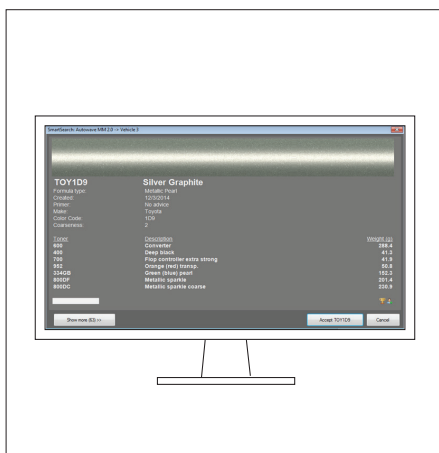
SmartSearch: Autowave MM 2.0 -> Vehicle 3

TOY1D9
Silver Graphite

Formula type: Metallic Pearl
Created: 12/3/2014
Primer: No advice
Make: Toyota
Color Code: 1D9
Coarseness: 2

| Toner | Description | Weight (g) |
|---|---|---|
| 600 | Converter | 298.4 |
| 400 | Deep black | 41.3 |
| 700 | Flop controller extra strong | 41.9 |
| 552 | Orange (red) transp. | 50.6 |
| 324GB | Green (blue) pearl | 152.3 |
| 800DF | Metallic sparkle | 201.4 |
| 800DC | Metallic sparkle coarse | 230.9 |

Show more (63) >>
Accept TOY1D9
Cancel